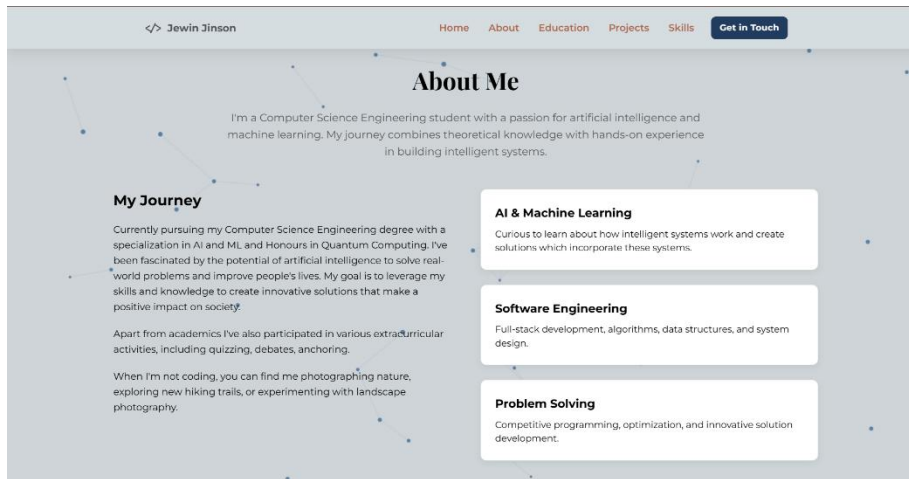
</> Jewin Jinson

Home About Education Projects Skills Get in Touch

About Me

I'm a Computer Science Engineering student with a passion for artificial intelligence and machine learning. My journey combines theoretical knowledge with hands-on experience in building intelligent systems.

My Journey

Currently pursuing my Computer Science Engineering degree with a specialization in AI and ML and Honours in Quantum Computing. I've been fascinated by the potential of artificial intelligence to solve real-world problems and improve people's lives. My goal is to leverage my skills and knowledge to create innovative solutions that make a positive impact on society.

Apart from academics I've also participated in various extracurricular activities, including quizzing, debates, anchoring.

When I'm not coding, you can find me photographing nature, exploring new hiking trails, or experimenting with landscape photography.

AI & Machine Learning

Curious to learn about how intelligent systems work and create solutions which incorporate these systems.

Software Engineering

Full-stack development, algorithms, data structures, and system design.

Problem Solving

Competitive programming, optimization, and innovative solution development.